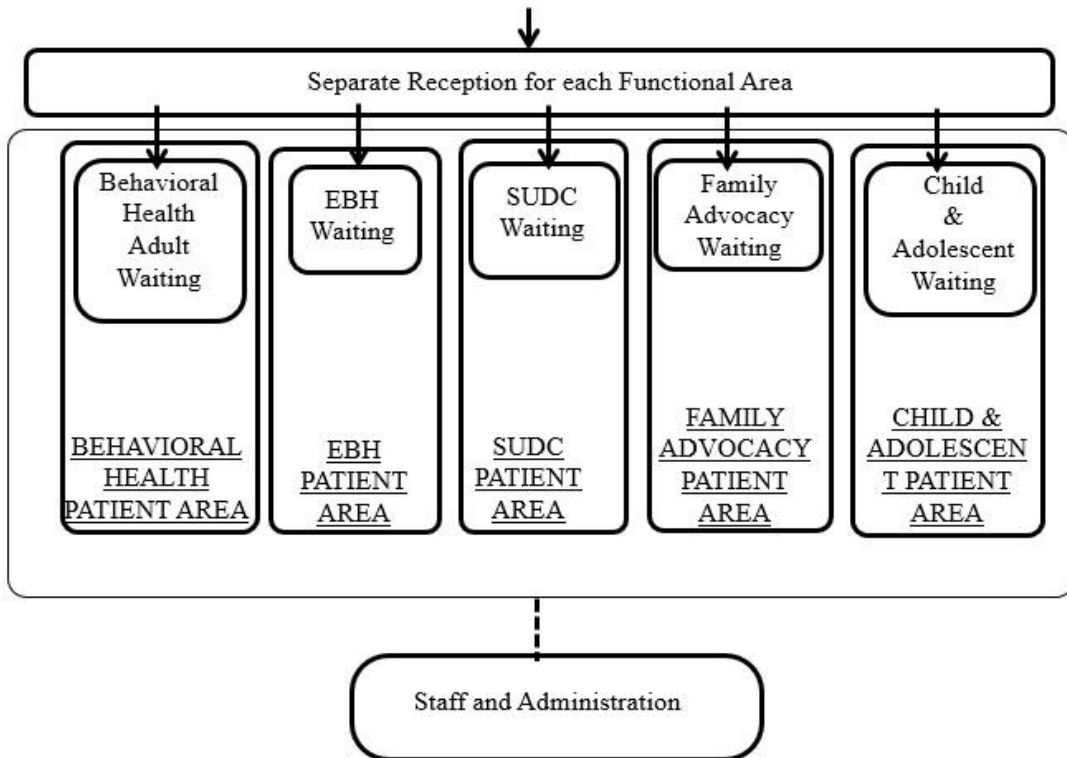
Separate Reception for each Functional Area

Behavioral Health Adult Waiting

BEHAVIORAL HEALTH PATIENT AREA

EBH Waiting

EBH PATIENT AREA

SUDC Waiting

SUDC PATIENT AREA

Family Advocacy Waiting

FAMILY ADVOCACY PATIENT AREA

Child & Adolescent Waiting

CHILD & ADOLESCENT PATIENT AREA

Staff and Administration